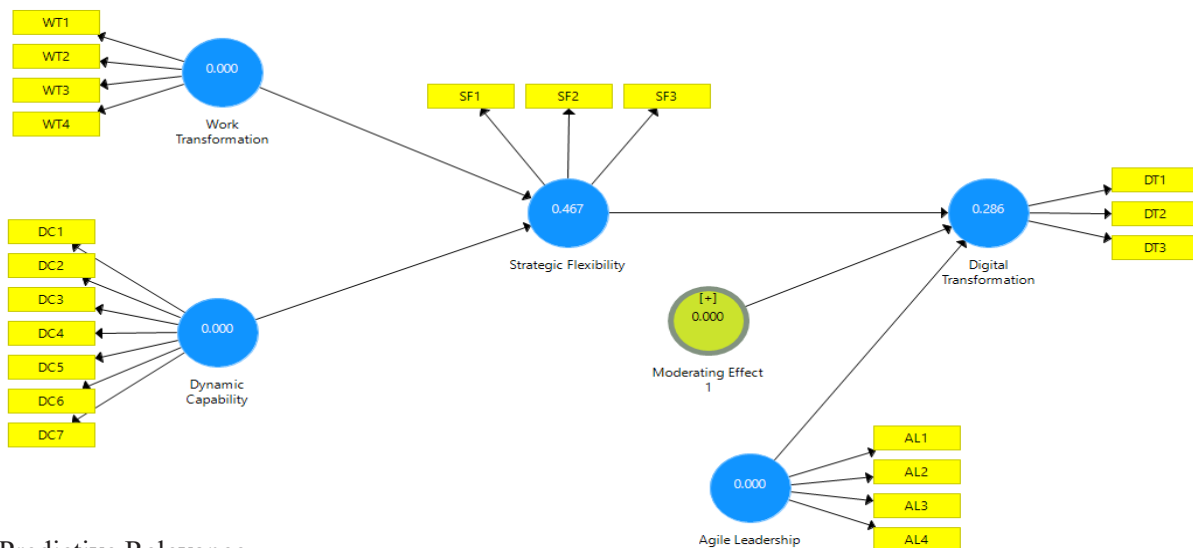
WT1
WT2
WT3
WT4
0.000
Work Transformation

SF1
SF2
SF3
0.467
Strategic Flexibility

DC1
DC2
DC3
DC4
DC5
DC6
DC7
0.000
Dynamic Capability

[+]
0.000
Moderating Effect 1

0.286
Digital Transformation
DT1
DT2
DT3

0.000
Agile Leadership
AL1
AL2
AL3
AL4

Predictive Relevance